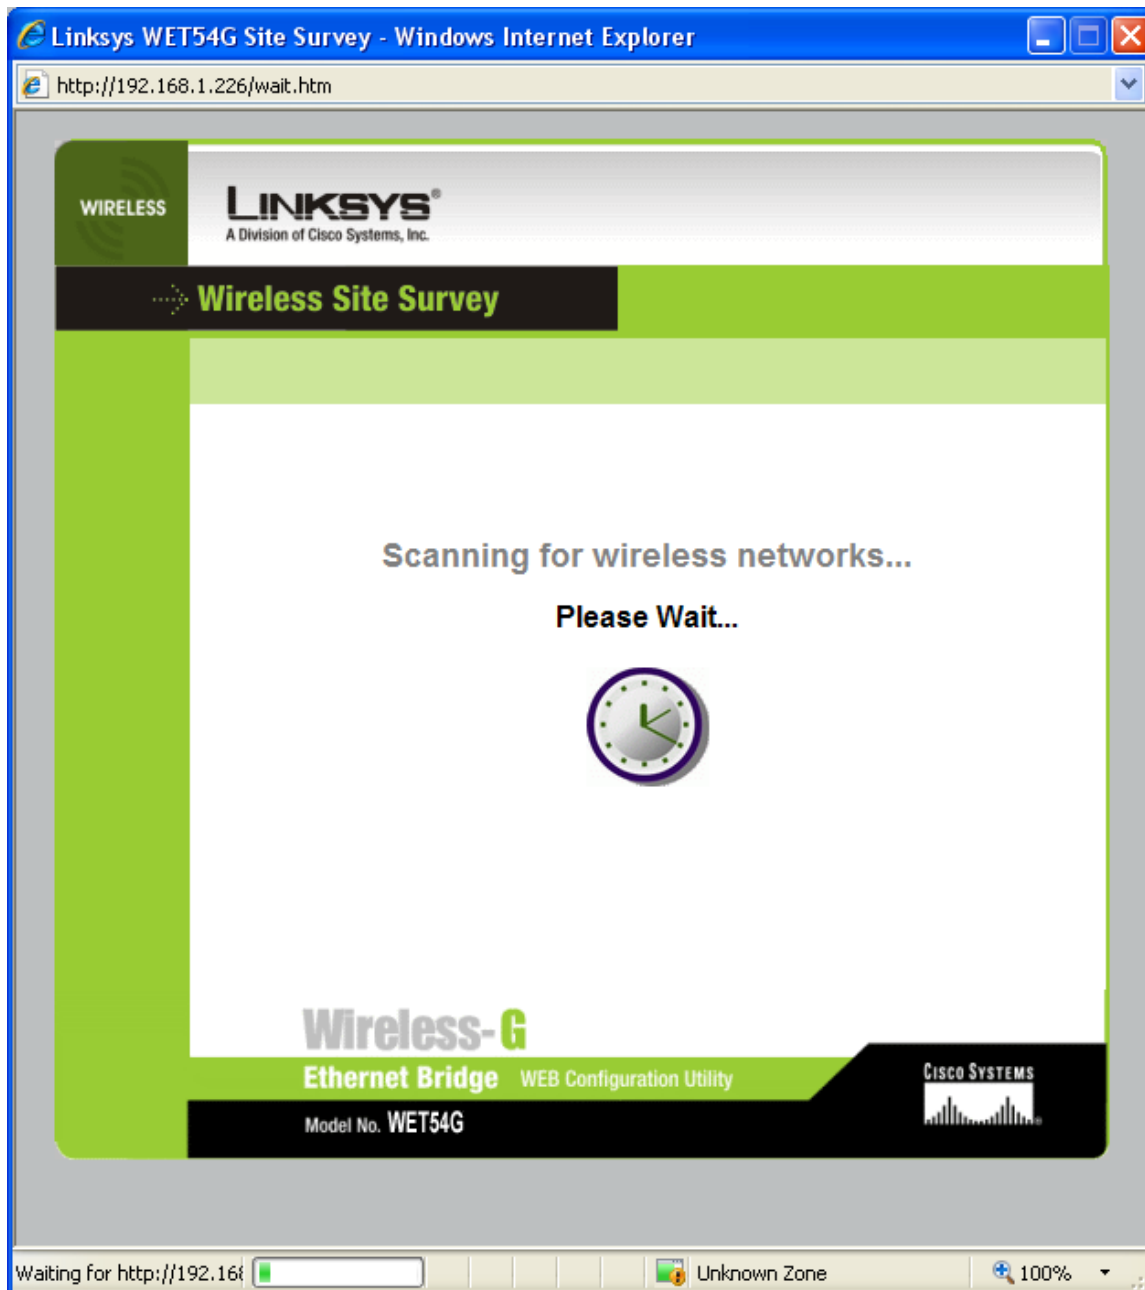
Linksys WET54G Site Survey - Windows Internet Explorer

http://192.168.1.226/wait.htm

WIRELESS

LINKSYS®
A Division of Cisco Systems, Inc.

Wireless Site Survey

Scanning for wireless networks...

Please Wait...

Wireless-G
Ethernet Bridge WEB Configuration Utility
Model No. WET54G

CISCO SYSTEMS

Waiting for http://192.16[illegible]

Unknown Zone

100%